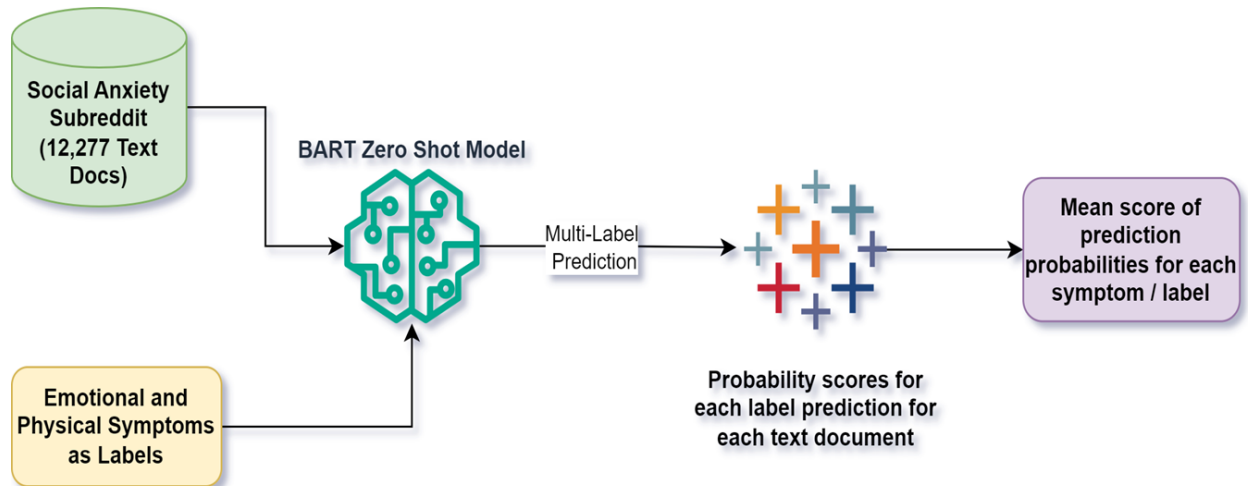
Social Anxiety Subreddit (12,277 Text Docs)

BART Zero Shot Model

Multi-Label Prediction

Mean score of prediction probabilities for each symptom / label

Emotional and Physical Symptoms as Labels

Probability scores for each label prediction for each text document